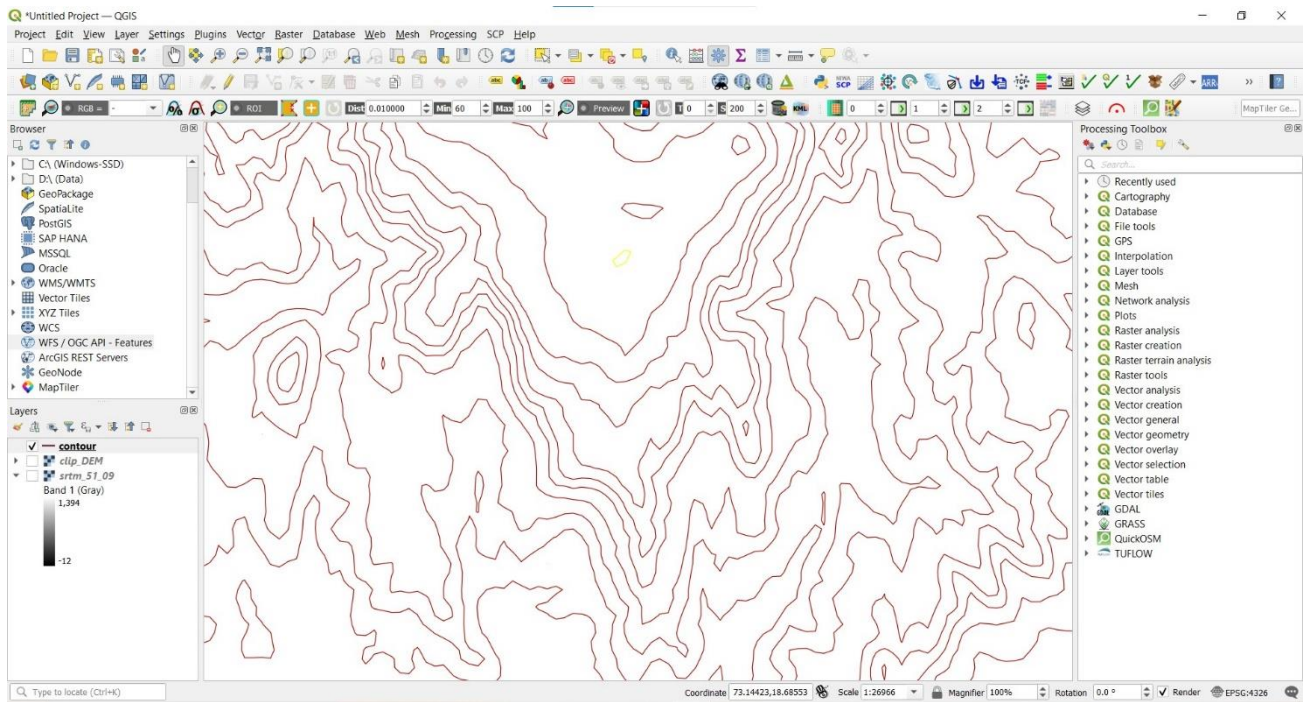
*Untitled Project — QGIS

Project Edit View Layer Settings Plugins Vector Raster Database Web Mesh Processing SCP Help

RGB = ROI Dist 0.010000 Min 60 Max 100 Preview T 0 S 200 0 1 2 MapTiler Ge...

Browser
C:\ (Windows-SSD)
D:\ (Data)
GeoPackage
SpatiaLite
PostGIS
SAP HANA
MSSQL
Oracle
WMS/WMTS
Vector Tiles
XYZ Tiles
WCS
WFS / OGC API - Features
ArcGIS REST Servers
GeoNode
MapTiler

Layers
contour
clip_DEM
srtm_51_09
Band 1 (Gray)
1,394
-12

Processing Toolbox
Search...
Recently used
Cartography
Database
File tools
GPS
Interpolation
Layer tools
Mesh
Network analysis
Plots
Raster analysis
Raster creation
Raster terrain analysis
Raster tools
Vector analysis
Vector creation
Vector general
Vector geometry
Vector overlay
Vector selection
Vector table
Vector tiles
GDAL
GRASS
QuickOSM
TUFLOW

Type to locate (Ctrl+K)
Coordinate 73.14423,18.68553 Scale 1:26966 Magnifier 100% Rotation 0.0 ° Render EPSG:4326